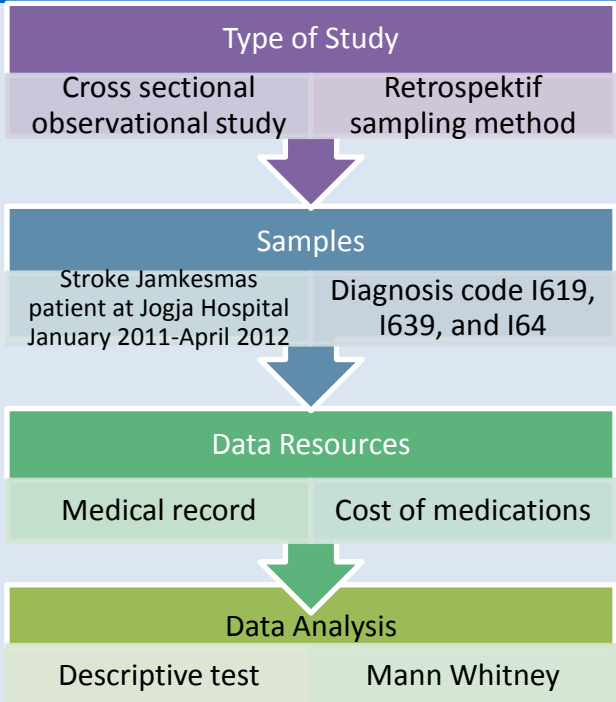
Type of Study

Cross sectional observational study

Retrospektif sampling method

Samples

Stroke Jamkesmas patient at Jogja Hospital January 2011-April 2012

Diagnosis code I619, I639, and I64

Data Resources

Medical record

Cost of medications

Data Analysis

Descriptive test

Mann Whitney